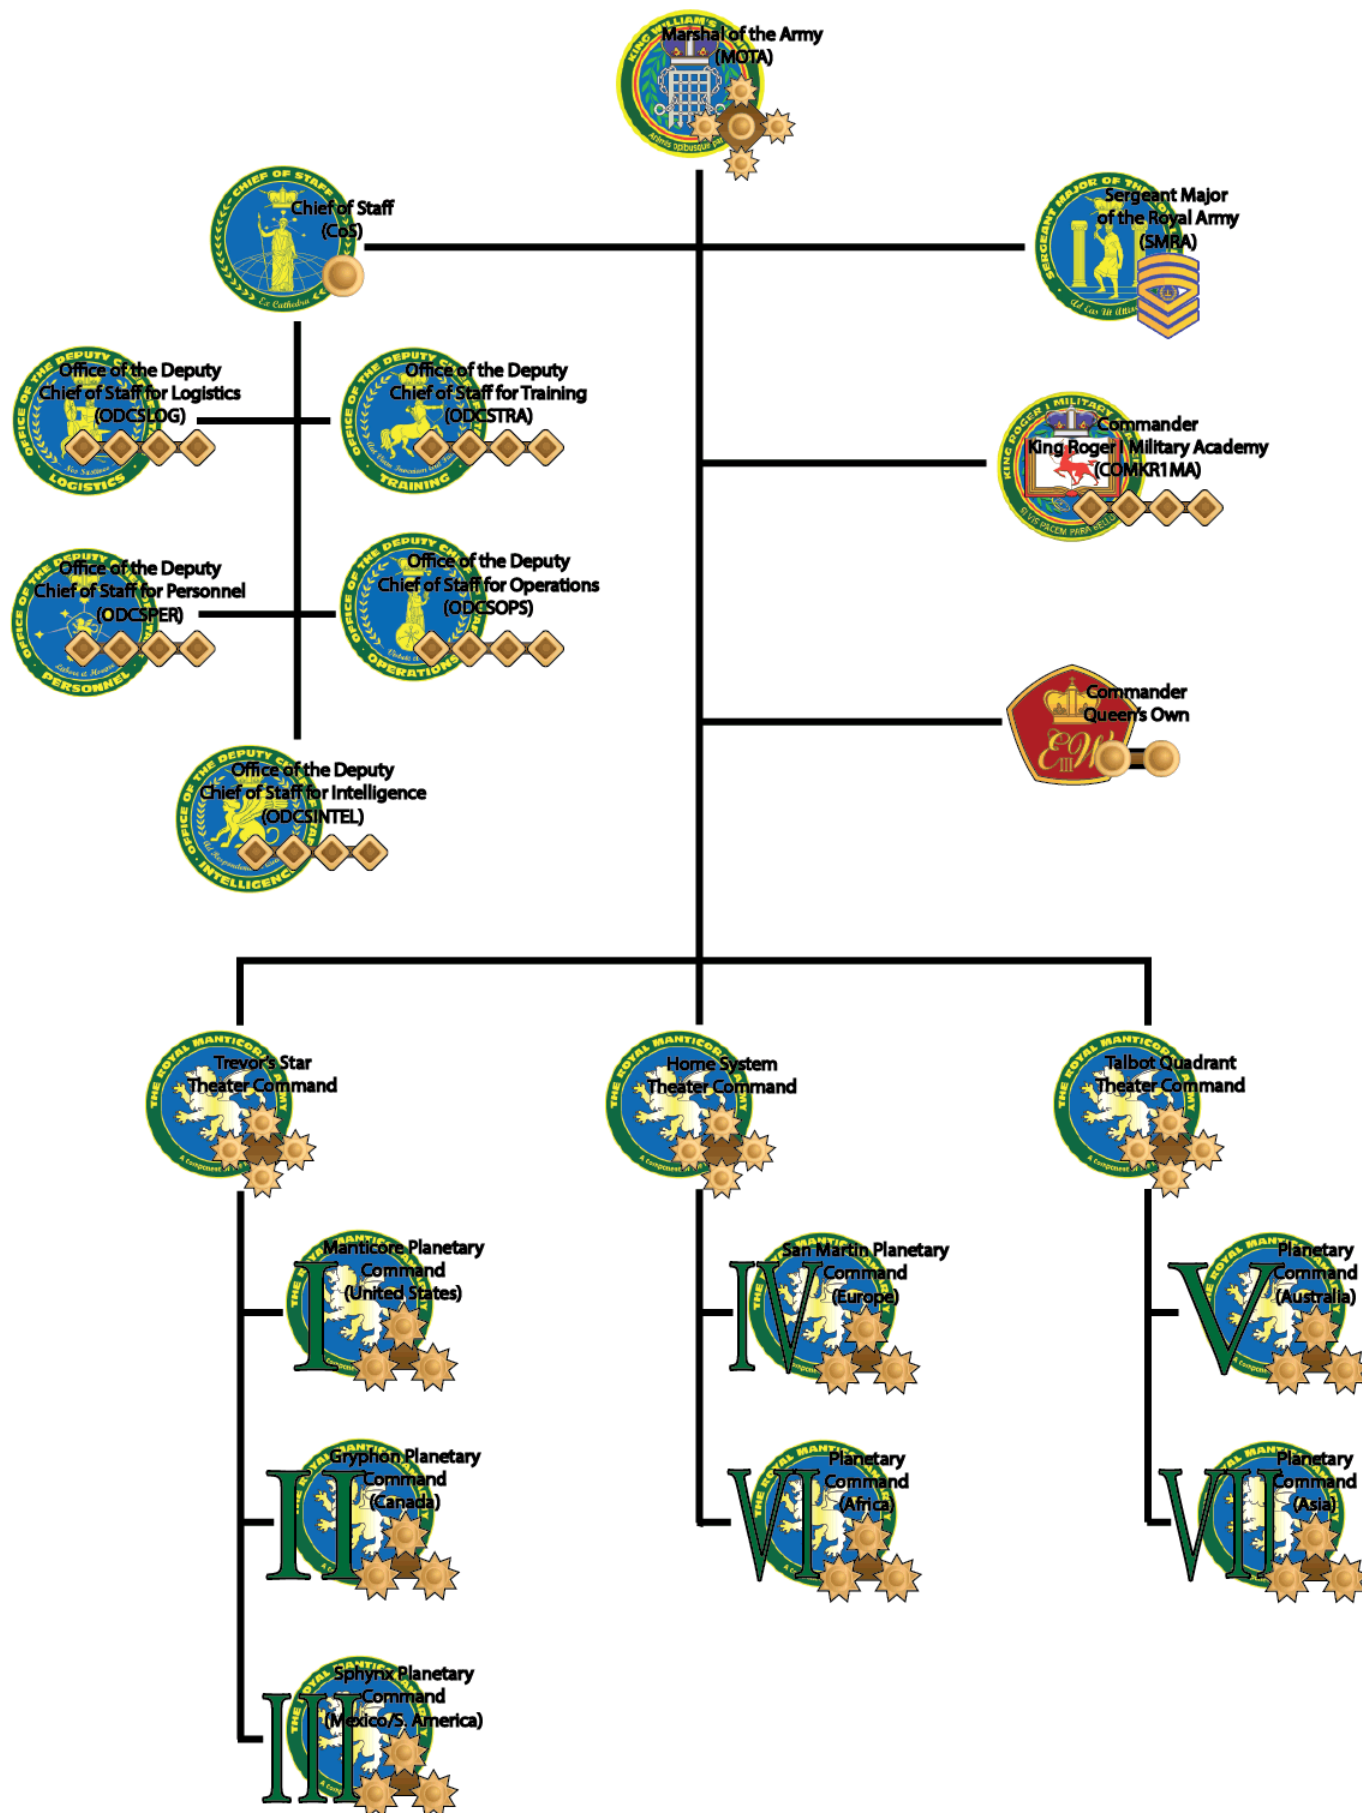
Marshal of the Army (MOTA)

Chief of Staff (CoS)

Sergeant Major of the Royal Army (SMRA)

Office of the Deputy Chief of Staff for Logistics (ODCSLOG)

Office of the Deputy Chief of Staff for Training (ODCSTRA)

Commander King Roger I Military Academy (COMKR1MA)

Office of the Deputy Chief of Staff for Personnel (ODCSPER)

Office of the Deputy Chief of Staff for Operations (ODCSOPS)

Commander Queen's Own

Office of the Deputy Chief of Staff for Intelligence (ODCSINTEL)

Trevor's Star Theater Command

Home System Theater Command

Talbot Quadrant Theater Command

I Manticore Planetary Command (United States)

IV San Martin Planetary Command (Europe)

V Planetary Command (Australia)

II Gryphon Planetary Command (Canada)

VI Planetary Command (Africa)

VII Planetary Command (Asia)

III Sphynx Planetary Command (Mexico/S. America)